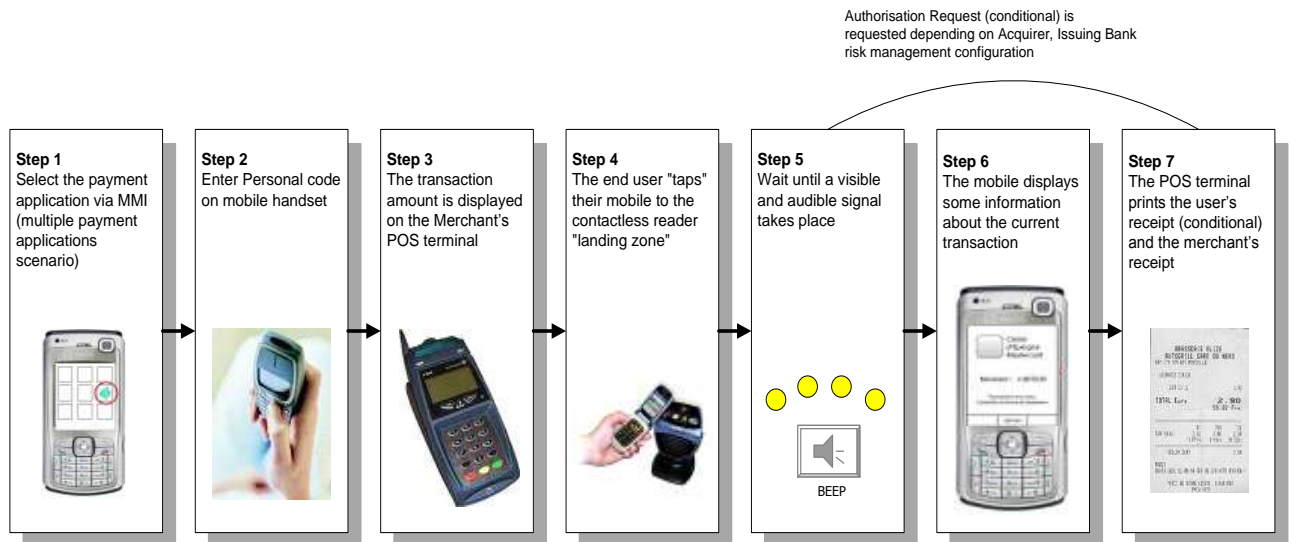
Authorisation Request (conditional) is requested depending on Acquirer, Issuing Bank risk management configuration

**Step 1**
Select the payment application via MMI (multiple payment applications scenario)

**Step 2**
Enter Personal code on mobile handset

**Step 3**
The transaction amount is displayed on the Merchant's POS terminal

**Step 4**
The end user "taps" their mobile to the contactless reader "landing zone"

**Step 5**
Wait until a visible and audible signal takes place

BEEP

**Step 6**
The mobile displays some information about the current transaction

**Step 7**
The POS terminal prints the user's receipt (conditional) and the merchant's receipt

BRASSERIE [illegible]
TOTAL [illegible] 2.90